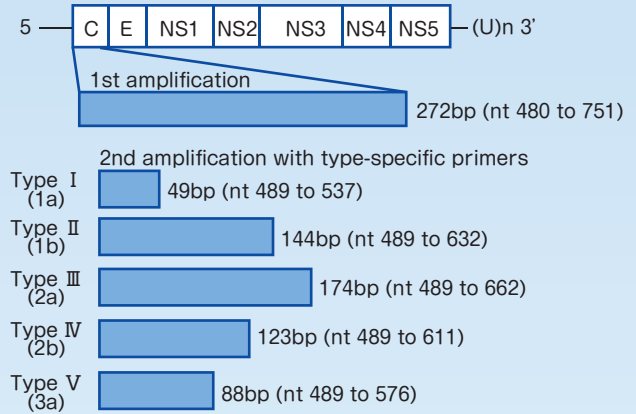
5 — C E NS1 NS2 NS3 NS4 NS5 — (U)n 3'

1st amplification

272bp (nt 480 to 751)

2nd amplification with type-specific primers

Type Ⅰ (1a) 49bp (nt 489 to 537)

Type Ⅱ (1b) 144bp (nt 489 to 632)

Type Ⅲ (2a) 174bp (nt 489 to 662)

Type Ⅳ (2b) 123bp (nt 489 to 611)

Type Ⅴ (3a) 88bp (nt 489 to 576)